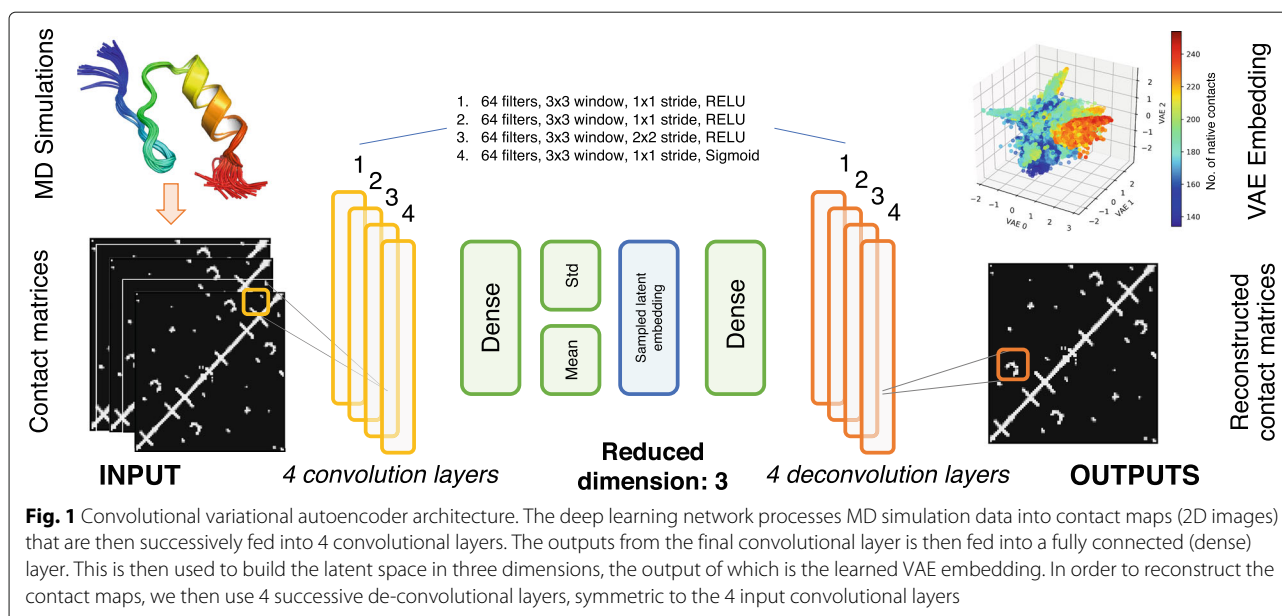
MD Simulations

Contact matrices

INPUT

1. 64 filters, 3x3 window, 1x1 stride, RELU
2. 64 filters, 3x3 window, 1x1 stride, RELU
3. 64 filters, 3x3 window, 2x2 stride, RELU
4. 64 filters, 3x3 window, 1x1 stride, Sigmoid

1 2 3 4

4 convolution layers

Dense

Std

Mean

Sampled latent embedding

Dense

Reduced dimension: 3

1 2 3 4

4 deconvolution layers

VAE Embedding

No. of native contacts

240 220 200 180 160 140

VAE 0

VAE 1

VAE 2

−2 −1 0 1 2 3

Reconstructed contact matrices

OUTPUTS

**Fig. 1** Convolutional variational autoencoder architecture. The deep learning network processes MD simulation data into contact maps (2D images) that are then successively fed into 4 convolutional layers. The outputs from the final convolutional layer is then fed into a fully connected (dense) layer. This is then used to build the latent space in three dimensions, the output of which is the learned VAE embedding. In order to reconstruct the contact maps, we then use 4 successive de-convolutional layers, symmetric to the 4 input convolutional layers